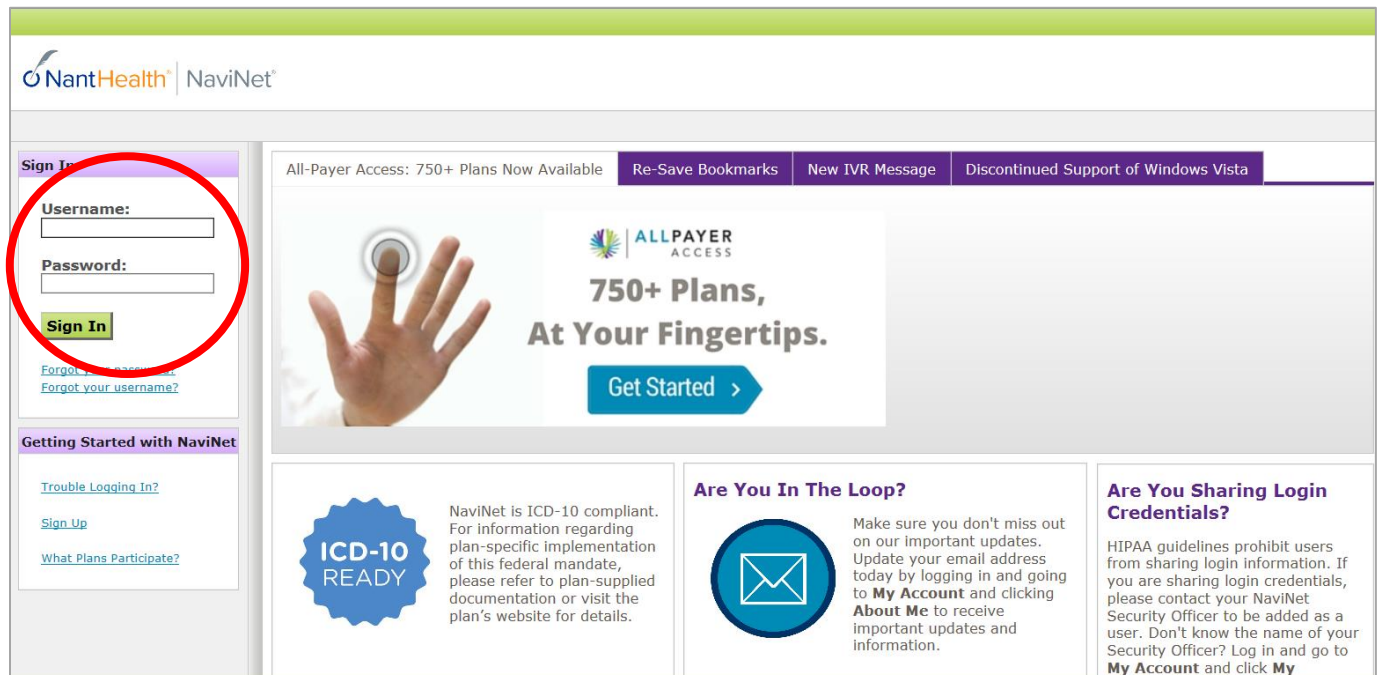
NantHealth | NaviNet

Sign In

Username:

Password:

Sign In

Forgot your password?
Forgot your username?

Getting Started with NaviNet

Trouble Logging In?

Sign Up

What Plans Participate?

All-Payer Access: 750+ Plans Now Available | Re-Save Bookmarks | New IVR Message | Discontinued Support of Windows Vista

ALLPAYER ACCESS

750+ Plans, At Your Fingertips.

Get Started >

ICD-10 READY

NaviNet is ICD-10 compliant. For information regarding plan-specific implementation of this federal mandate, please refer to plan-supplied documentation or visit the plan's website for details.

Are You In The Loop?

Make sure you don't miss out on our important updates. Update your email address today by logging in and going to **My Account** and clicking **About Me** to receive important updates and information.

Are You Sharing Login Credentials?

HIPAA guidelines prohibit users from sharing login information. If you are sharing login credentials, please contact your NaviNet Security Officer to be added as a user. Don't know the name of your Security Officer? Log in and go to **My Account** and click **My**